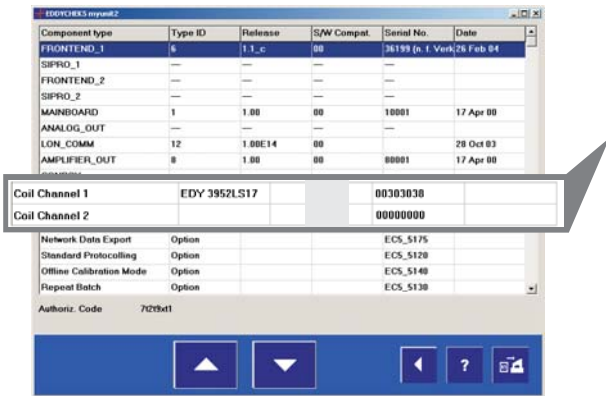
EDDYCHEK5 myunit2

| Component type | Type ID | Release | S/W Compat. | Serial No. | Date |
|---|---|---|---|---|---|
| FRONTEND_1 | 6 | 1.1_c | 00 | 36199 (n. f. Verk | 26 Feb 04 |
| SIPRO_1 | — | — | — | — | |
| FRONTEND_2 | — | — | — | — | |
| SIPRO_2 | — | — | — | — | |
| MAINBOARD | 1 | 1.00 | 00 | 10001 | 17 Apr 00 |
| ANALOG_OUT | — | — | — | — | |
| LON_COMM | 12 | 1.00E14 | 00 | | 20 Oct 03 |
| AMPLIFIER_OUT | 8 | 1.00 | 00 | 80001 | 17 Apr 00 |

| | | | | | |
|---|---|---|---|---|---|
| Coil Channel 1 | EDY 3952LS17 | | | 00303038 | |
| Coil Channel 2 | | | | 00000000 | |

| | | | | | |
|---|---|---|---|---|---|
| Network Data Export | Option | | | EC5_5175 | |
| Standard Protocolling | Option | | | EC5_5120 | |
| Offline Calibration Mode | Option | | | EC5_5140 | |
| Repeat Batch | Option | | | EC5_5130 | |

Authoriz. Code 7f2t9xt1

?